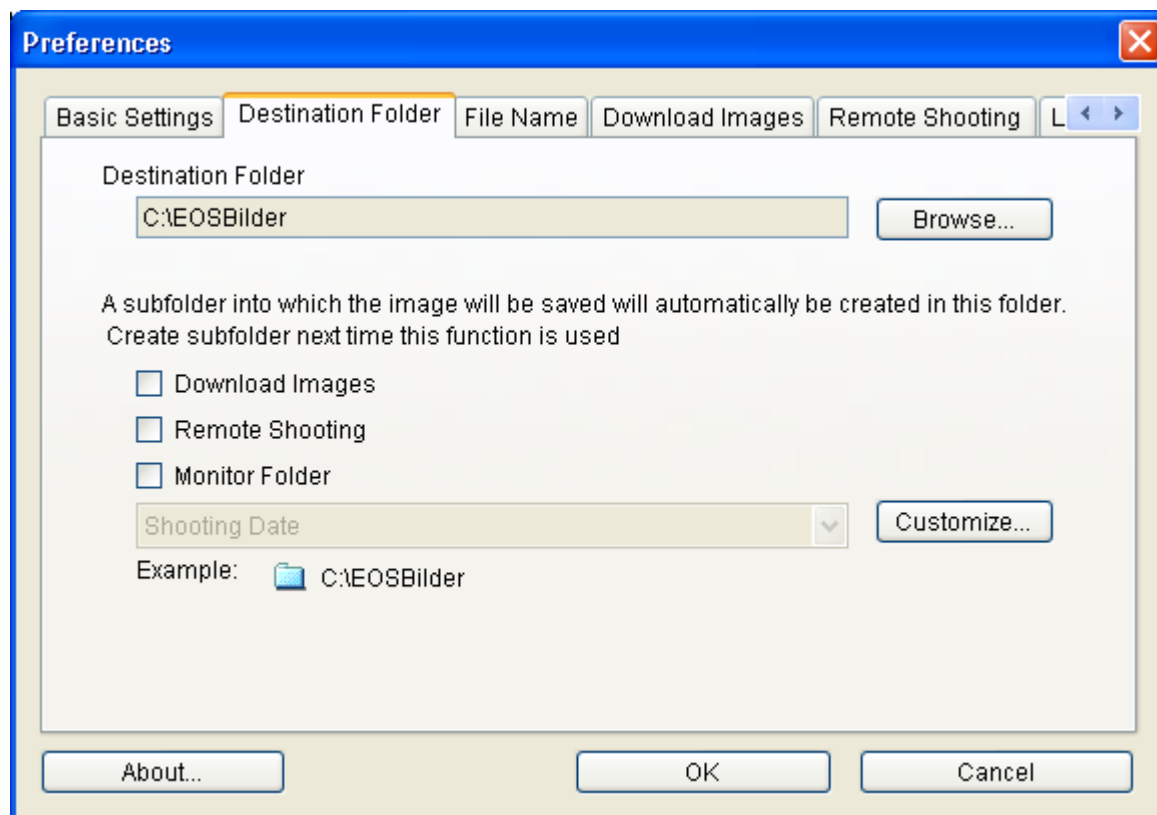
Preferences

Basic Settings | Destination Folder | File Name | Download Images | Remote Shooting | L

Destination Folder

C:\EOSBilder

Browse...

A subfolder into which the image will be saved will automatically be created in this folder.
Create subfolder next time this function is used

Download Images

Remote Shooting

Monitor Folder

Shooting Date

Customize...

Example: C:\EOSBilder

About...

OK

Cancel